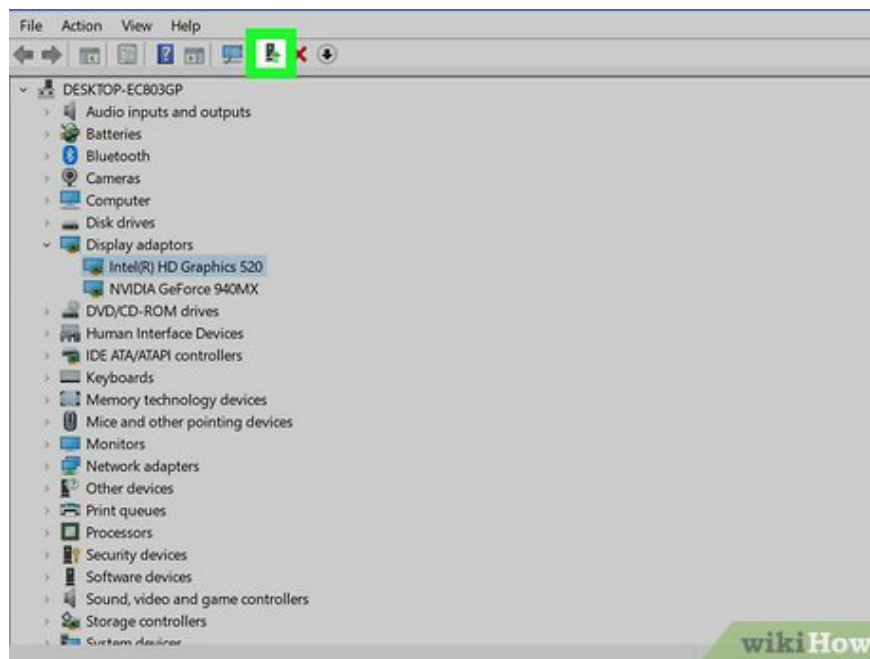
File Action View Help

DESKTOP-EC803GP
Audio inputs and outputs
Batteries
Bluetooth
Cameras
Computer
Disk drives
Display adaptors
Intel(R) HD Graphics 520
NVIDIA GeForce 940MX
DVD/CD-ROM drives
Human Interface Devices
IDE ATA/ATAPI controllers
Keyboards
Memory technology devices
Mice and other pointing devices
Monitors
Network adapters
Other devices
Print queues
Processors
Security devices
Software devices
Sound, video and game controllers
Storage controllers
System devices

wikiHow